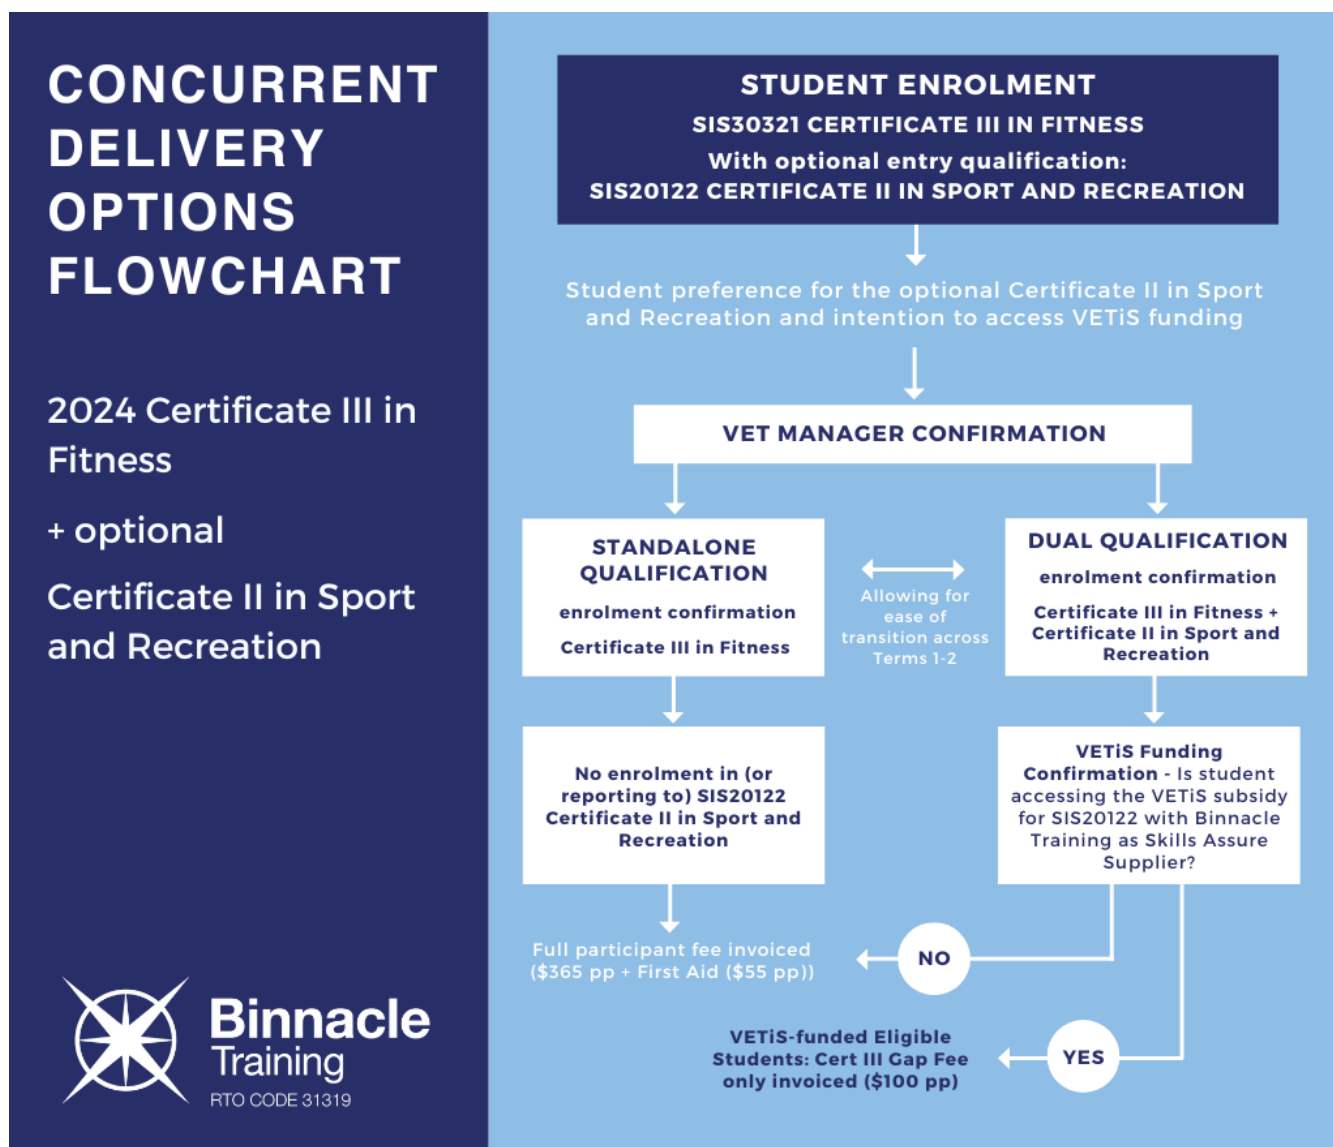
CONCURRENT DELIVERY OPTIONS FLOWCHART

2024 Certificate III in Fitness

+ optional

Certificate II in Sport and Recreation

Binnacle Training
RTO CODE 31319

STUDENT ENROLMENT
SIS30321 CERTIFICATE III IN FITNESS
With optional entry qualification:
SIS20122 CERTIFICATE II IN SPORT AND RECREATION

Student preference for the optional Certificate II in Sport and Recreation and intention to access VETiS funding

VET MANAGER CONFIRMATION

STANDALONE QUALIFICATION
enrolment confirmation
Certificate III in Fitness

Allowing for ease of transition across Terms 1-2

DUAL QUALIFICATION
enrolment confirmation
Certificate III in Fitness + Certificate II in Sport and Recreation

No enrolment in (or reporting to) SIS20122 Certificate II in Sport and Recreation

VETiS Funding Confirmation - Is student accessing the VETiS subsidy for SIS20122 with Binnacle Training as Skills Assure Supplier?

Full participant fee invoiced ($365 pp + First Aid ($55 pp))

NO

YES

VETiS-funded Eligible Students: Cert III Gap Fee only invoiced ($100 pp)